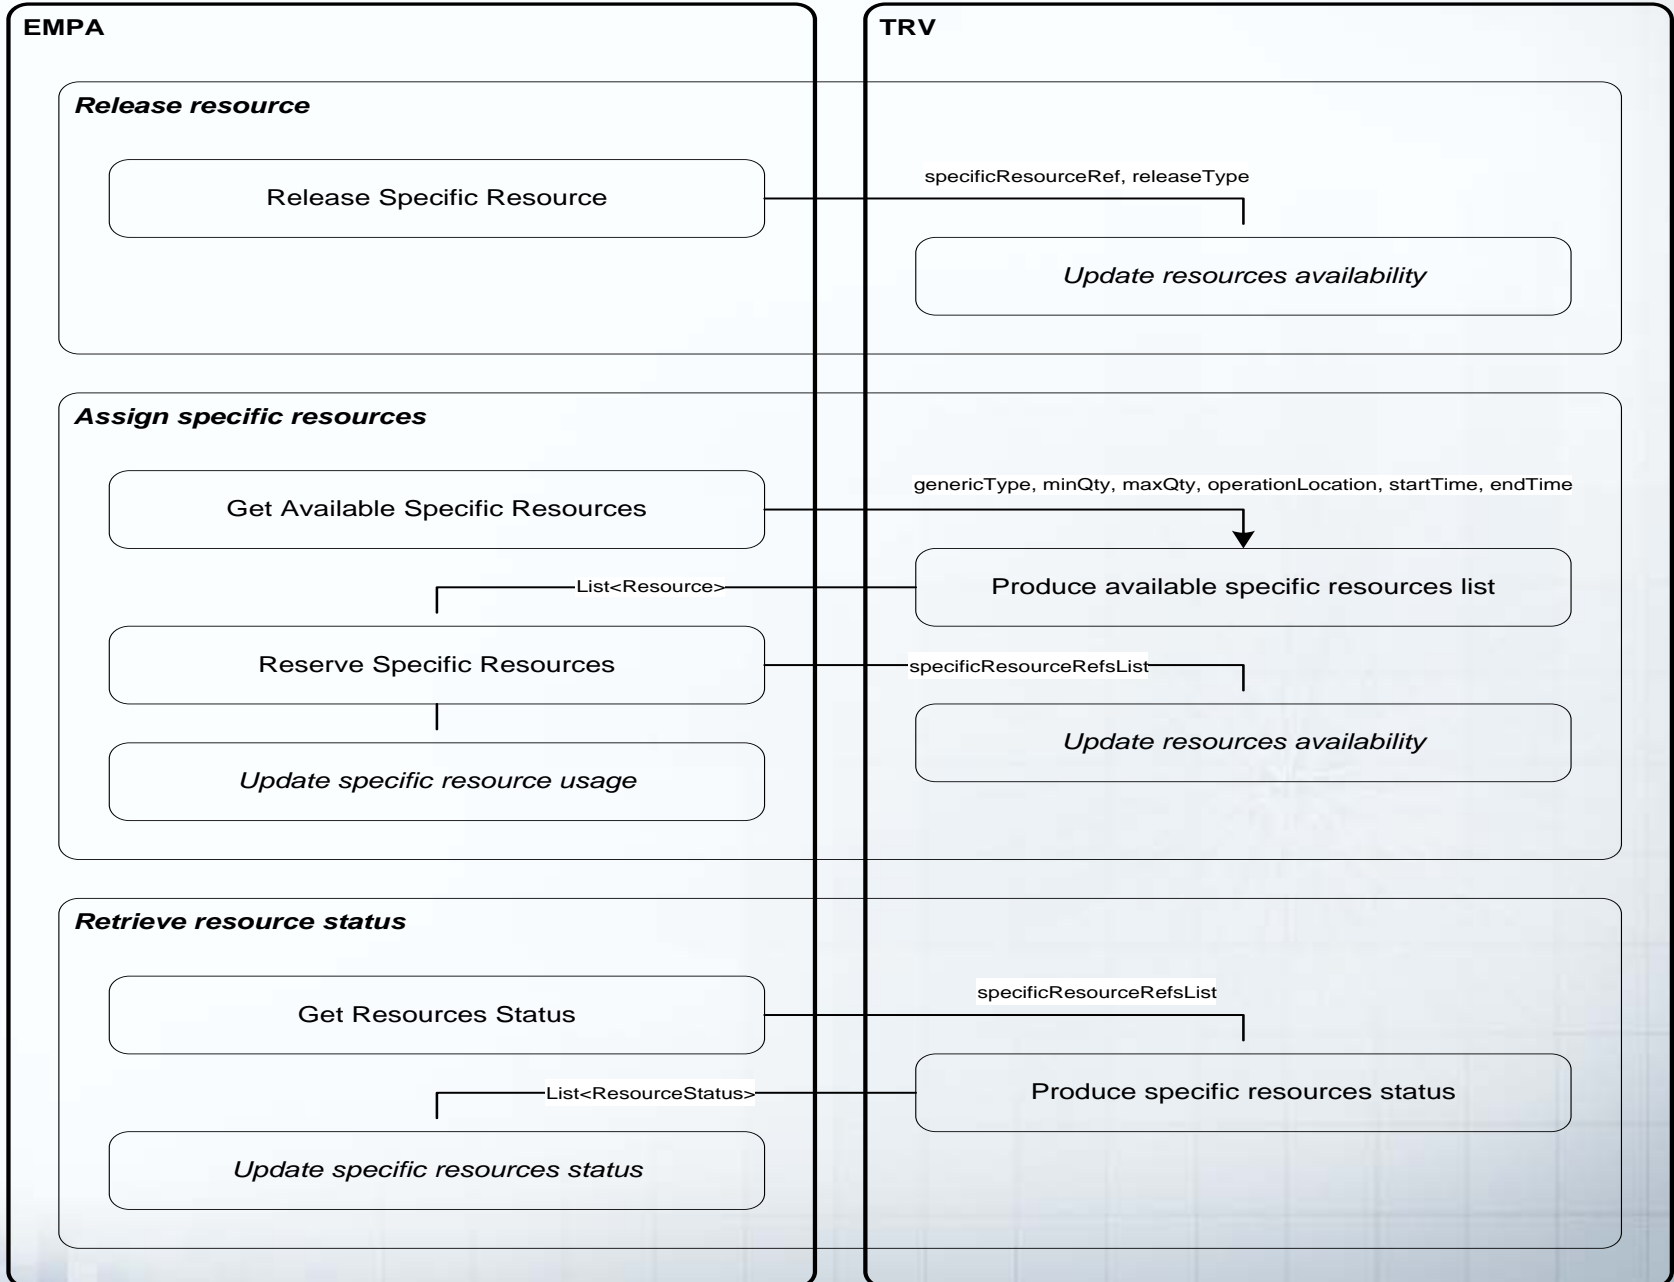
EMPA

TRV

Release resource

Release Specific Resource

specificResourceRef, releaseType

Update resources availability

Assign specific resources

Get Available Specific Resources

genericType, minQty, maxQty, operationLocation, startTime, endTime

List<Resource>

Produce available specific resources list

Reserve Specific Resources

specificResourceRefsList

Update resources availability

Update specific resource usage

Retrieve resource status

Get Resources Status

specificResourceRefsList

List<ResourceStatus>

Produce specific resources status

Update specific resources status